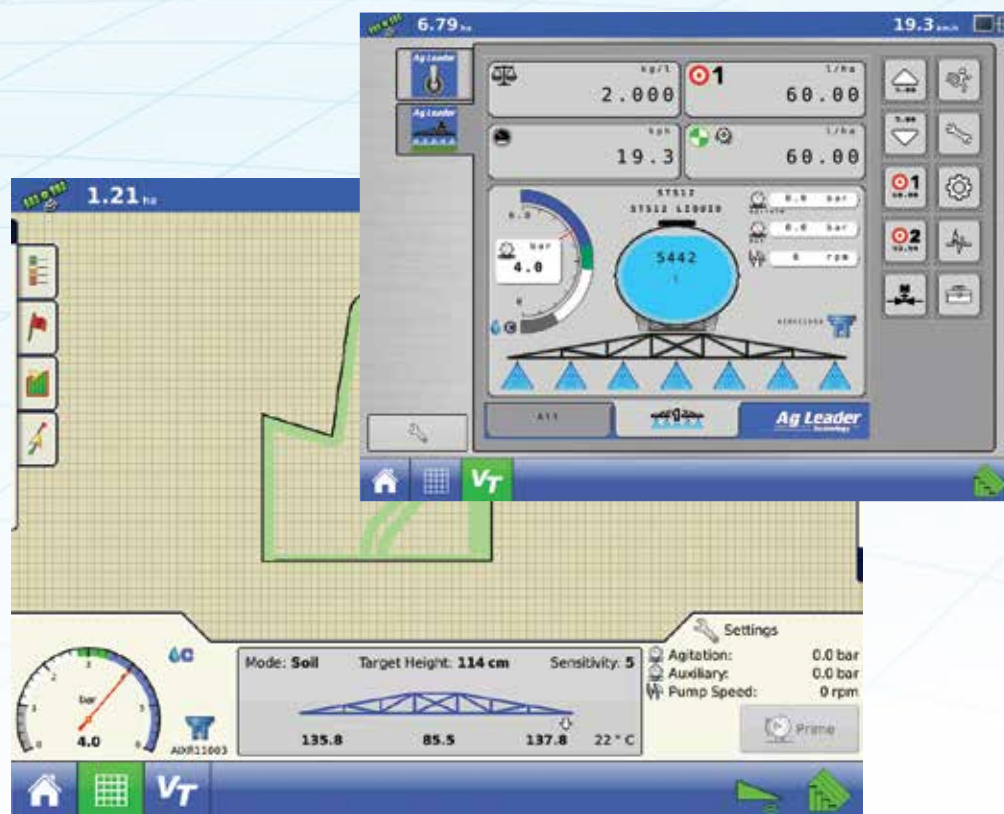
6.79 ha

19.3 km/h

Ag Leader

Ag Leader

kg/l
2.000

1
l/ha
60.00

kph
19.3

l/ha
60.00

1

2

ST512
ST512 LIQUID

bar
4.0

0.0 bar
0.0 bar
0 rpm

5442
l

All

Ag Leader Technology

VT

1.21 ha

Settings

Mode: Soil   Target Height: 114 cm   Sensitivity: 5

Agitation: 0.0 bar
Auxiliary: 0.0 bar
Pump Speed: 0 rpm

bar
4.0

AIXR11003

135.8   85.5   137.8   22 ° C

Prime

VT